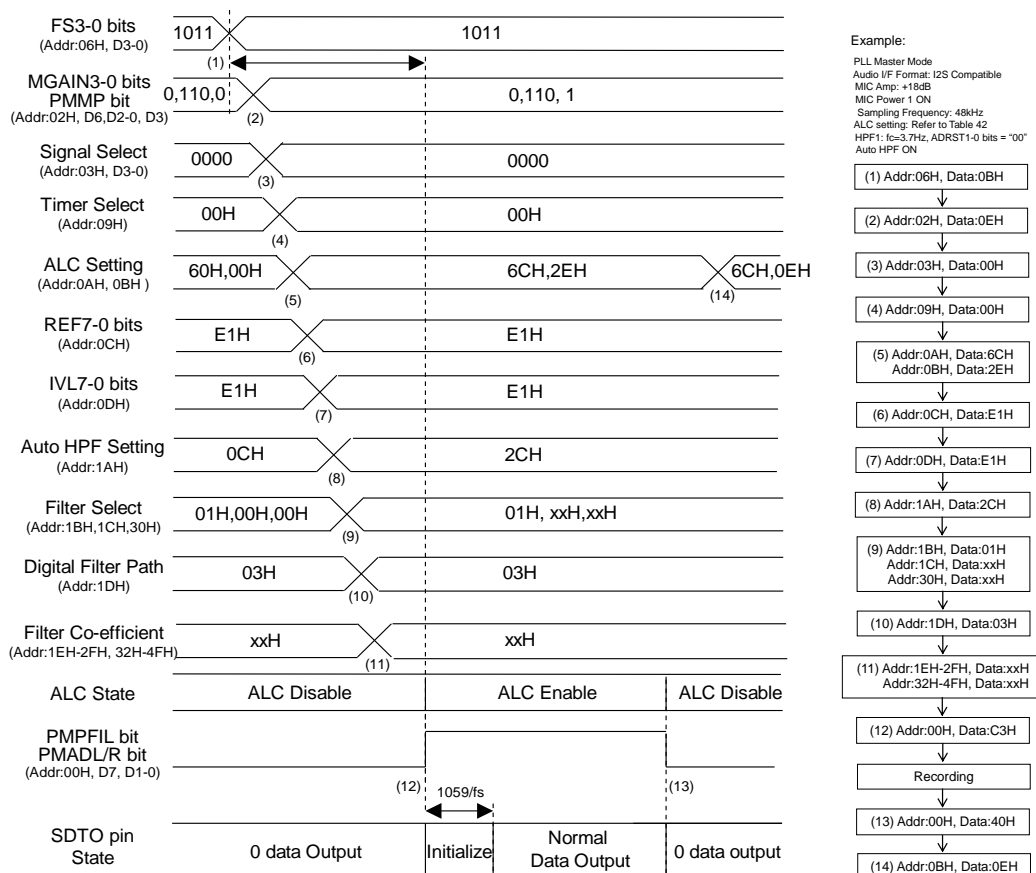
FS3-0 bits
(Addr:06H, D3-0)
1011
1011
(1)

MGAIN3-0 bits
PMMP bit
(Addr:02H, D6,D2-0, D3)
0,110,0
0,110, 1
(2)

Signal Select
(Addr:03H, D3-0)
0000
0000
(3)

Timer Select
(Addr:09H)
00H
00H
(4)

ALC Setting
(Addr:0AH, 0BH )
60H,00H
6CH,2EH
6CH,0EH
(5)
(14)

REF7-0 bits
(Addr:0CH)
E1H
E1H
(6)

IVL7-0 bits
(Addr:0DH)
E1H
E1H
(7)

Auto HPF Setting
(Addr:1AH)
0CH
2CH
(8)

Filter Select
(Addr:1BH,1CH,30H)
01H,00H,00H
01H, xxH,xxH
(9)

Digital Filter Path
(Addr:1DH)
03H
03H
(10)

Filter Co-efficient
(Addr:1EH-2FH, 32H-4FH)
xxH
xxH
(11)

ALC State
ALC Disable
ALC Enable
ALC Disable

PMPFIL bit
PMADL/R bit
(Addr:00H, D7, D1-0)
(12)
1059/fs
(13)

SDTO pin
State
0 data Output
Initialize
Normal
Data Output
0 data output

Example:
PLL Master Mode
Audio I/F Format: I2S Compatible
MIC Amp: +18dB
MIC Power 1 ON
Sampling Frequency: 48kHz
ALC setting: Refer to Table 42
HPF1: fc=3.7Hz, ADRST1-0 bits = "00"
Auto HPF ON

(1) Addr:06H, Data:0BH
(2) Addr:02H, Data:0EH
(3) Addr:03H, Data:00H
(4) Addr:09H, Data:00H
(5) Addr:0AH, Data:6CH
Addr:0BH, Data:2EH
(6) Addr:0CH, Data:E1H
(7) Addr:0DH, Data:E1H
(8) Addr:1AH, Data:2CH
(9) Addr:1BH, Data:01H
Addr:1CH, Data:xxH
Addr:30H, Data:xxH
(10) Addr:1DH, Data:03H
(11) Addr:1EH-2FH, Data:xxH
Addr:32H-4FH, Data:xxH
(12) Addr:00H, Data:C3H
Recording
(13) Addr:00H, Data:40H
(14) Addr:0BH, Data:0EH